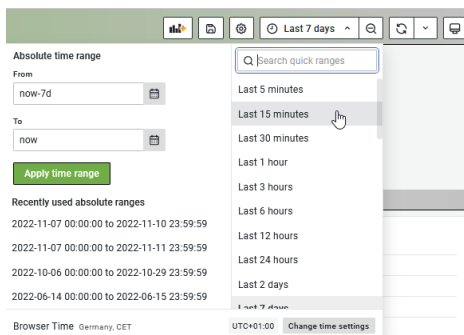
Last 7 days

Absolute time range

From

now-7d

To

now

Apply time range

Recently used absolute ranges

2022-11-07 00:00:00 to 2022-11-10 23:59:59

2022-11-07 00:00:00 to 2022-11-11 23:59:59

2022-10-06 00:00:00 to 2022-10-29 23:59:59

2022-06-14 00:00:00 to 2022-06-15 23:59:59

Search quick ranges

Last 5 minutes

Last 15 minutes

Last 30 minutes

Last 1 hour

Last 3 hours

Last 6 hours

Last 12 hours

Last 24 hours

Last 2 days

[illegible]

Browser Time Germany, CET

UTC+01:00

Change time settings